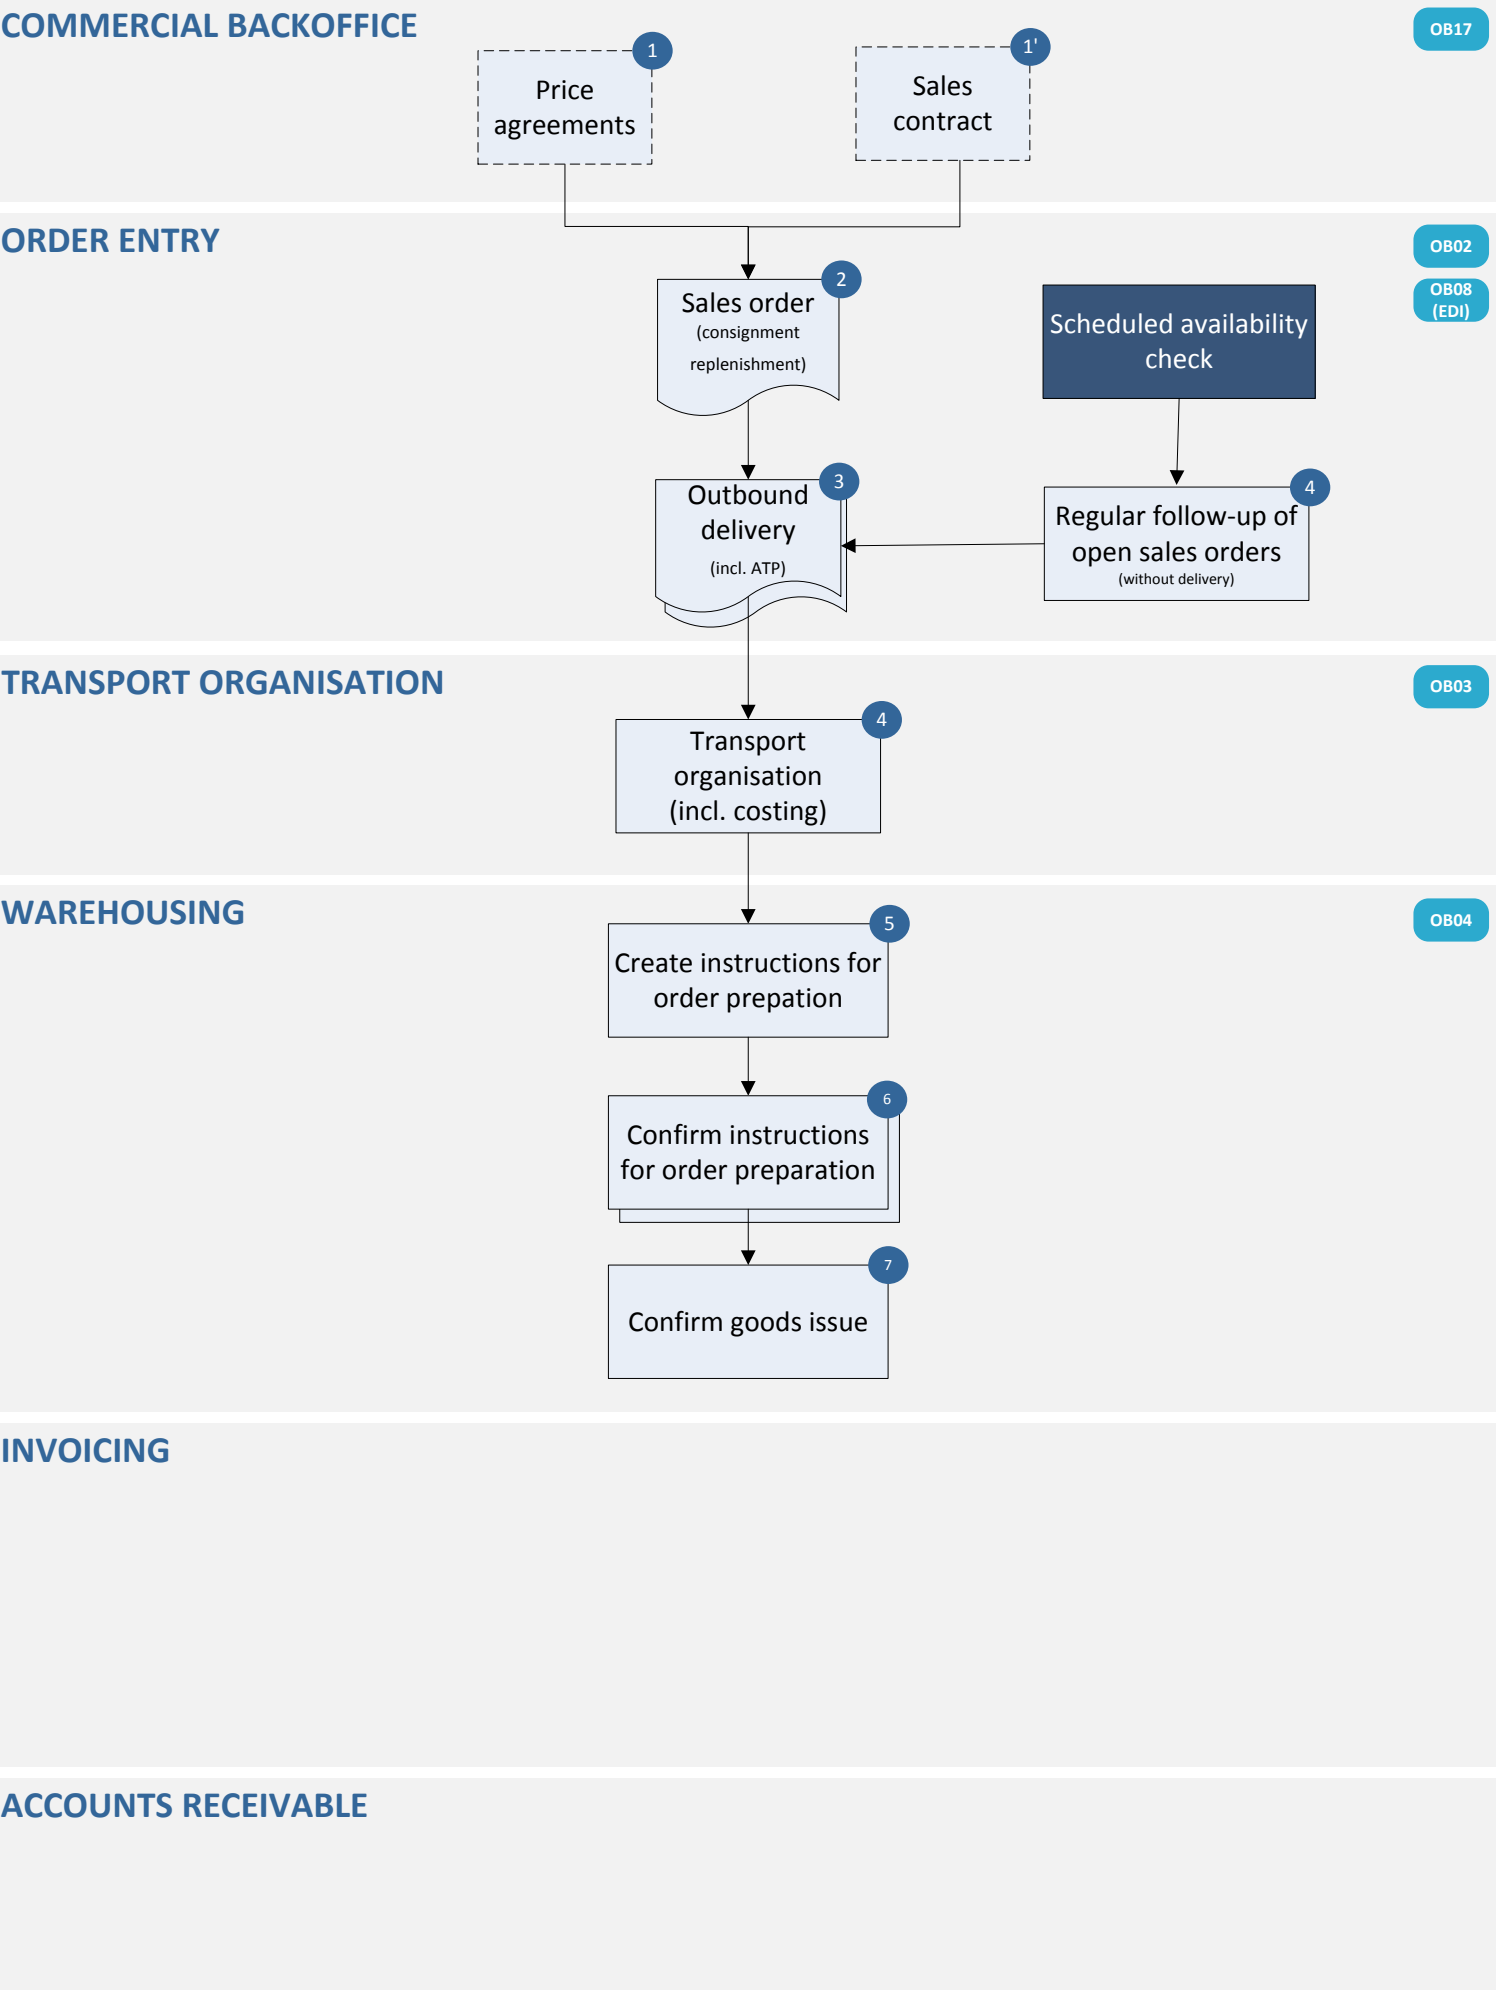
COMMERCIAL BACKOFFICE

OB17

1
Price agreements

1'
Sales contract

ORDER ENTRY

OB02

OB08 (EDI)

2
Sales order
(consignment replenishment)

Scheduled availability check

3
Outbound delivery
(incl. ATP)

4
Regular follow-up of open sales orders
(without delivery)

TRANSPORT ORGANISATION

OB03

4
Transport organisation (incl. costing)

WAREHOUSING

OB04

5
Create instructions for order prepation

6
Confirm instructions for order preparation

7
Confirm goods issue

INVOICING

ACCOUNTS RECEIVABLE